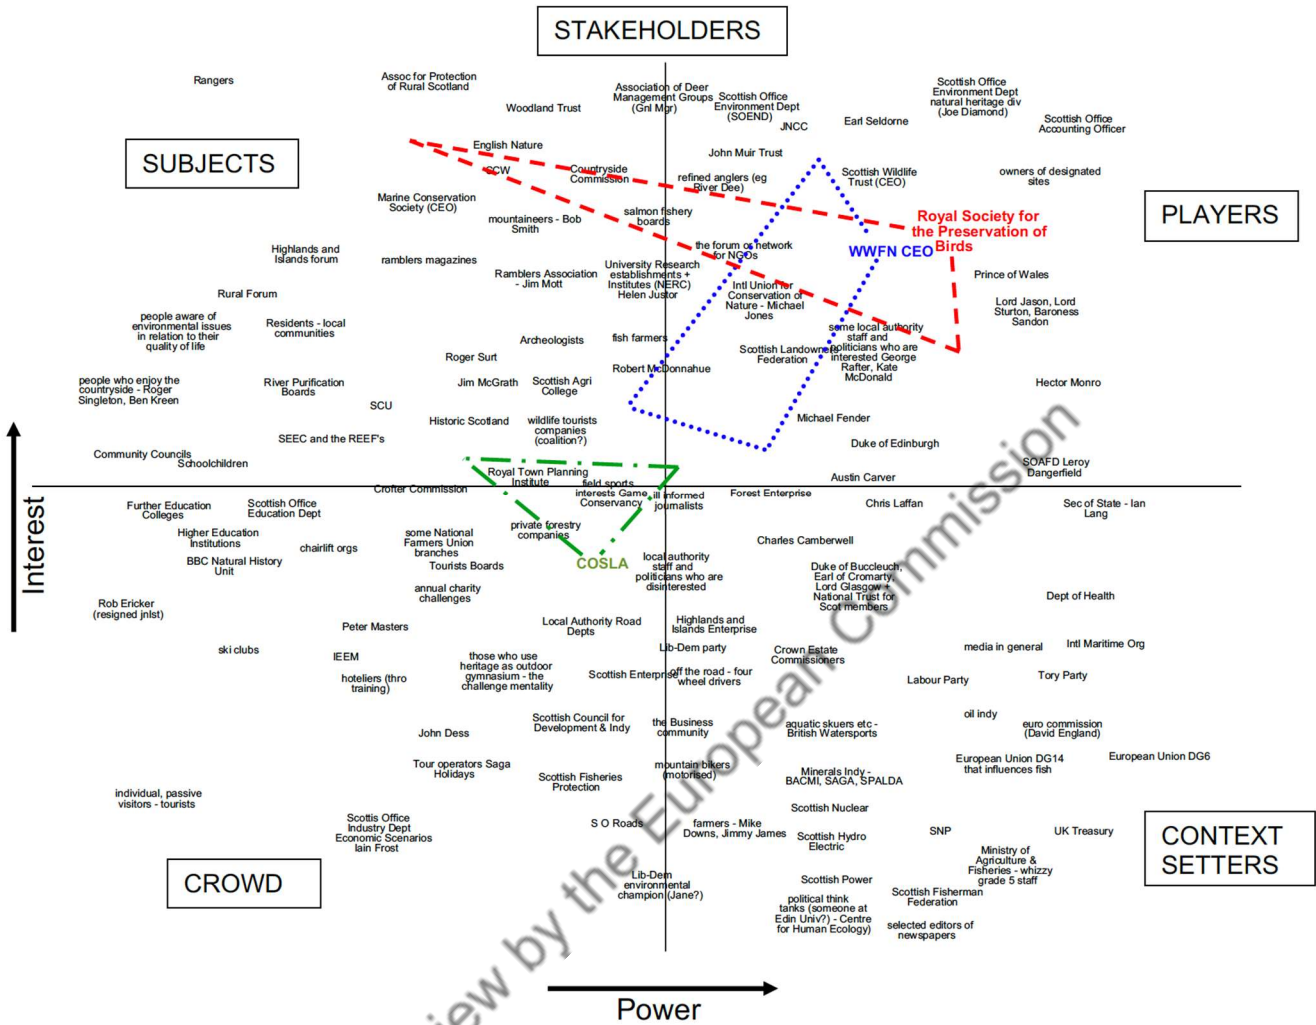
STAKEHOLDERS

SUBJECTS

PLAYERS

CROWD

CONTEXT SETTERS

Interest

Power

Rangers

Assoc for Protection of Rural Scotland

Woodland Trust

Association of Deer Management Groups (Gnl Mgr)

Scottish Office Environment Dept (SOEND)

JNCC

Earl Seldorne

Scottish Office Environment Dept natural heritage div (Joe Diamond)

Scottish Office Accounting Officer

English Nature

CCW

Countryside Commission

John Muir Trust

refined anglers (eg River Dee)

Scottish Wildlife Trust (CEO)

owners of designated sites

Marine Conservation Society (CEO)

mountaineers - Bob Smith

salmon fishery boards

Royal Society for the Preservation of Birds

WWFN CEO

Highlands and Islands forum

ramblers magazines

the forum on network for NGOs

Ramblers Association - Jim Mott

University Research establishments + Institutes (NERC) Helen Justor

Prince of Wales

Rural Forum

Intl Union for Conservation of Nature - Michael Jones

Lord Jason, Lord Sturton, Baroness Sandon

people aware of environmental issues in relation to their quality of life

Residents - local communities

Archeologists

fish farmers

some local authority staff and politicians who are interested George Rafter, Kate McDonald

Scottish Landowners Federation

Roger Surt

Robert McDonnahue

people who enjoy the countryside - Roger Singleton, Ben Kreen

River Purification Boards

Jim McGrath

Scottish Agri College

Hector Monro

SCU

Historic Scotland

wildlife tourists companies (coalition?)

Michael Fender

SEEC and the REEF's

Duke of Edinburgh

Community Councils

Schoolchildren

Royal Town Planning Institute

field sports interests

Austin Carver

SOAFD Leroy Dangerfield

Crofter Commission

Game Conservancy

ill informed journalists

Forest Enterprise

Further Education Colleges

Scottish Office Education Dept

Chris Laffan

Sec of State - Ian Lang

private forestry companies

Higher Education Institutions

some National Farmers Union branches

chairlift orgs

Charles Camberwell

COSLA

BBC Natural History Unit

Tourists Boards

local authority staff and politicians who are disinterested

Duke of Buccleuch, Earl of Cromarty, Lord Glasgow + National Trust for Scot members

annual charity challenges

Dept of Health

Rob Ericker (resigned jnlst)

Peter Masters

Local Authority Road Depts

Highlands and Islands Enterprise

ski clubs

Lib-Dem party

Crown Estate Commissioners

media in general

Intl Maritime Org

IEEM

those who use heritage as outdoor gymnasium - the challenge mentality

Scottish Enterprise

off the road - four wheel drivers

hoteliers (thro training)

Labour Party

Tory Party

oil indy

Scottish Council for Development & Indy

the Business community

aquatic skuers etc - British Watersports

euro commission (David England)

John Dess

Tour operators Saga Holidays

European Union DG14 that influences fish

European Union DG6

mountain bikers (motorised)

Scottish Fisheries Protection

Minerals Indy - BACMI, SAGA, SPALDA

individual, passive visitors - tourists

Scottish Nuclear

Scottish Office Industry Dept Economic Scenarios Iain Frost

S O Roads

farmers - Mike Downs, Jimmy James

Scottish Hydro Electric

SNP

UK Treasury

Ministry of Agriculture & Fisheries - whizzy grade 5 staff

Lib-Dem environmental champion (Jane?)

Scottish Power

Scottish Fisherman Federation

political think tanks (someone at Edin Univ?) - Centre for Human Ecology)

selected editors of newspapers

view by the European Commission